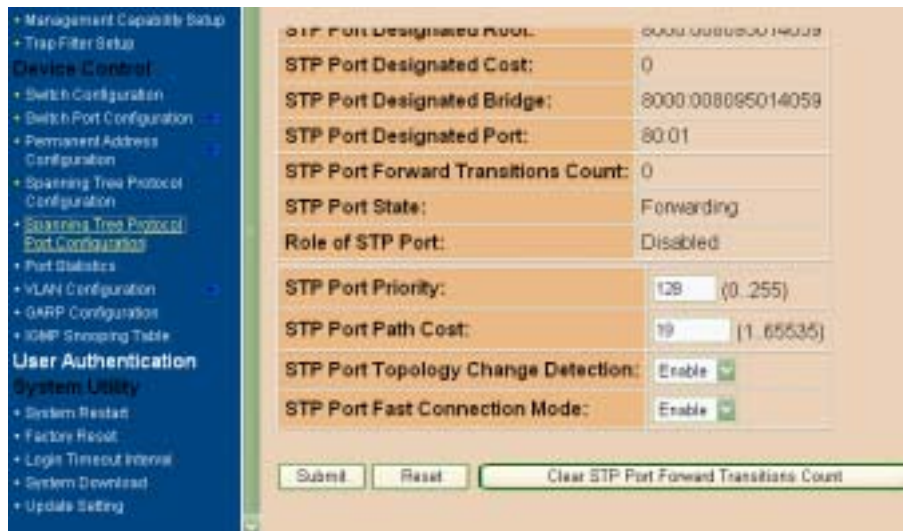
• Management Capability Setup
• Trap Filter Setup
Device Control
• Switch Configuration
• Switch Port Configuration
• Permanent Address Configuration
• Spanning Tree Protocol Configuration
• Spanning Tree Protocol Port Configuration
• Port Statistics
• VLAN Configuration
• GARP Configuration
• IGMP Snooping Table
User Authentication
System Utility
• System Restart
• Factory Reset
• Login Timeout Interval
• System Download
• Update Setting

| | |
|---|---|
| STP Port Designated Root: | 8000:008095014059 |
| STP Port Designated Cost: | 0 |
| STP Port Designated Bridge: | 8000:008095014059 |
| STP Port Designated Port: | 80:01 |
| STP Port Forward Transitions Count: | 0 |
| STP Port State: | Forwarding |
| Role of STP Port: | Disabled |
| STP Port Priority: | 128 (0..255) |
| STP Port Path Cost: | 19 (1..65535) |
| STP Port Topology Change Detection: | Enable |
| STP Port Fast Connection Mode: | Enable |

Submit Reset Clear STP Port Forward Transitions Count